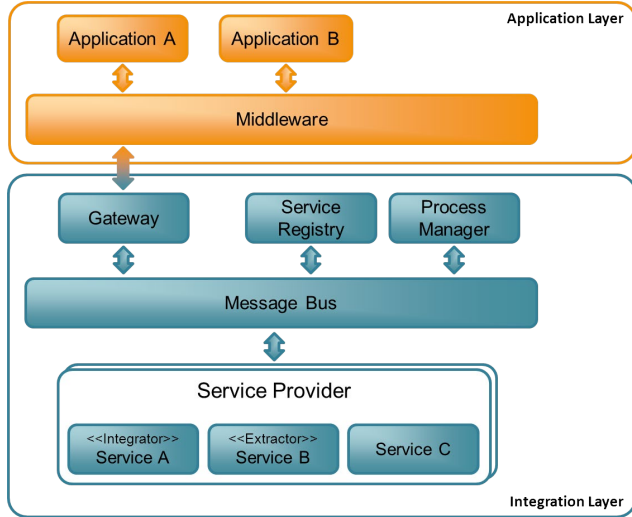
Application Layer

Application A

Application B

Middleware

Gateway

Service Registry

Process Manager

Message Bus

Service Provider

<<Integrator>> Service A

<<Extractor>> Service B

Service C

Integration Layer